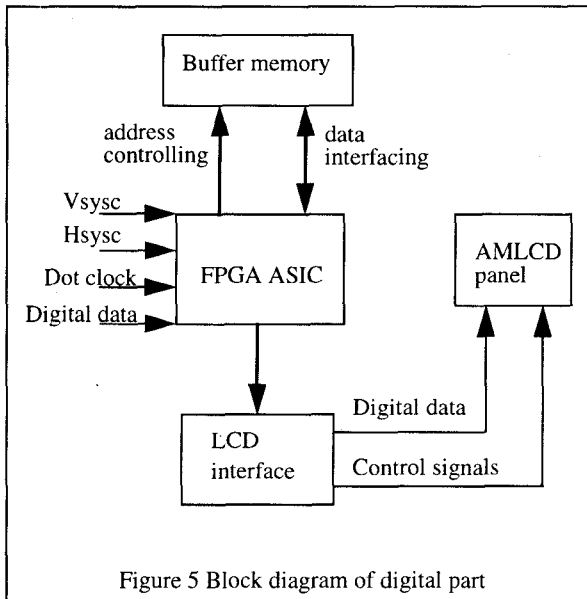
Buffer memory

address controlling

data interfacing

Vsysc

Hsysc

Dot clock

Digital data

FPGA ASIC

AMLCD panel

Digital data

LCD interface

Control signals

Figure 5 Block diagram of digital part